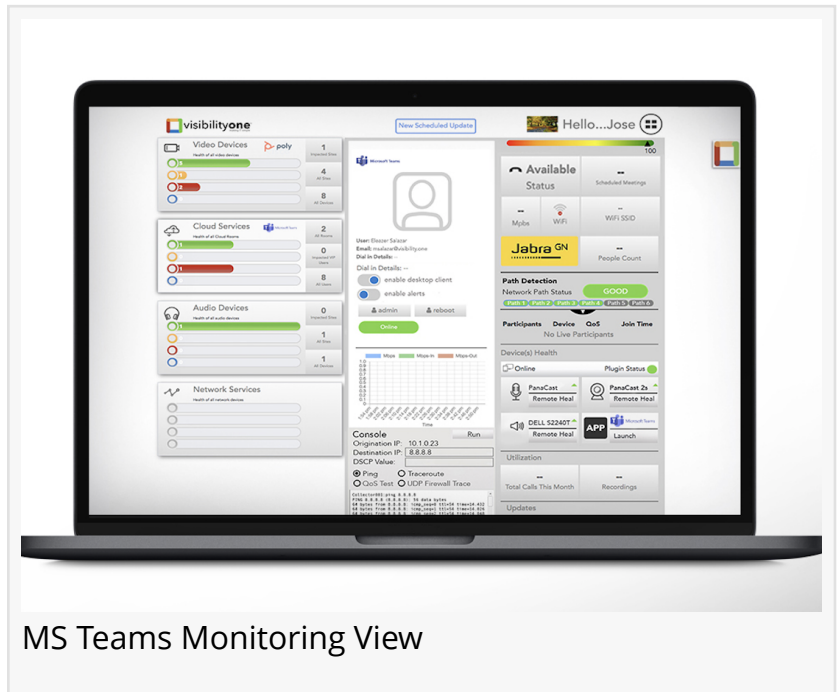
visibilityone

New Scheduled Update

Hello...Jose

100

Video Devices
Health of all video devices
poly
1 Impacted Sites
4 All Sites
8 All Devices

Cloud Services
Health of all Cloud Rooms
Microsoft Teams
2 All Rooms
0 Impacted VIP Users
8 All Users

Audio Devices
Health of all audio devices
0 Impacted Sites
1 All Sites
1 All Devices

Network Services
Health of all network devices

Microsoft Teams

User: Eleazar Salazar
Email: rsalazar@visibilityone
Dial in Details: --

Dial in Details: --
enable desktop client
enable alerts
admin
reboot
Online

Mbps
Mbps-In
Mbps-Out

Time

Console
Run
Origination IP: 10.1.0.23
Destination IP: 8.8.8.8
DSCP Value:
Ping
Traceroute
QoS Test
UDP Firewall Trace

Available
Status
--
Scheduled Meetings
--
Mpbs
WiFi
--
WiFi SSID
Jabra GN
--
People Count

Path Detection
Network Path Status
GOOD
Path 1 Path 2 Path 3 Path 4 Path 5 Path 6

Participants Device QoS Join Time
No Live Participants

Device(s) Health
Online
Plugin Status
PanaCast
Remote Heal
PanaCast 2s
Remote Heal
DELL S2240T
Remote Heal
APP
Microsoft Teams
Launch

Utilization
--
Total Calls This Month
--
Recordings

Updates

MS Teams Monitoring View